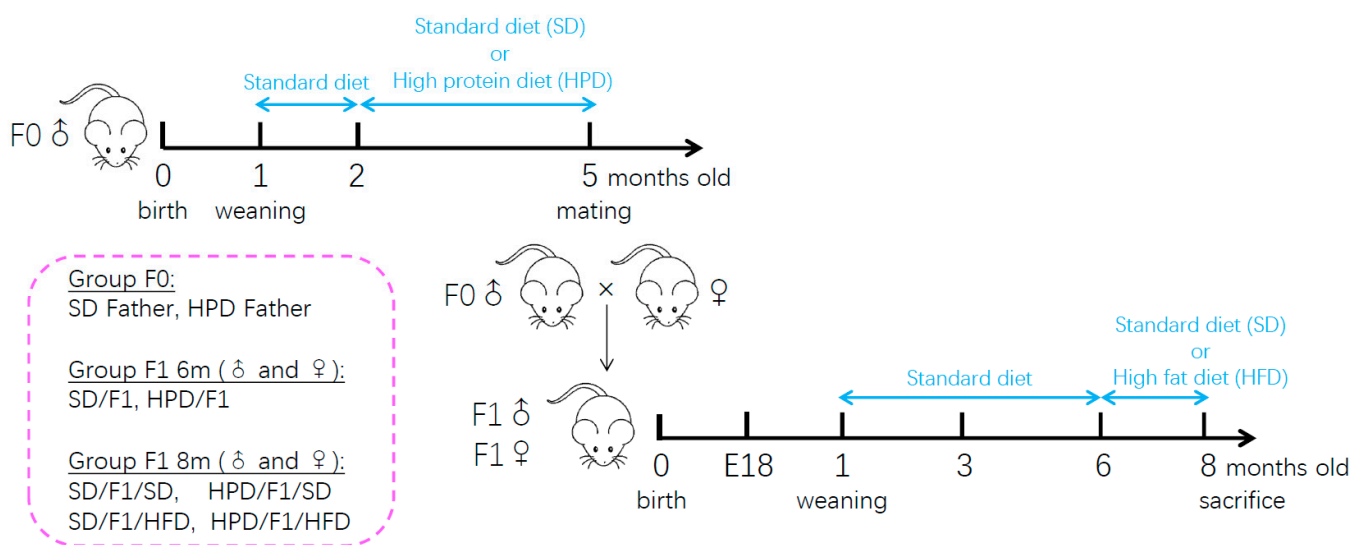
Standard diet (SD)
or
High protein diet (HPD)

Standard diet

F0 ♂

0 birth
1 weaning
2
5 months old mating

Group F0:
SD Father, HPD Father

Group F1 6m (♂ and ♀):
SD/F1, HPD/F1

Group F1 8m (♂ and ♀):
SD/F1/SD, HPD/F1/SD
SD/F1/HFD, HPD/F1/HFD

F0 ♂ × ♀

F1 ♂
F1 ♀

Standard diet

Standard diet (SD)
or
High fat diet (HFD)

0 birth
E18
1 weaning
3
6
8 months old sacrifice